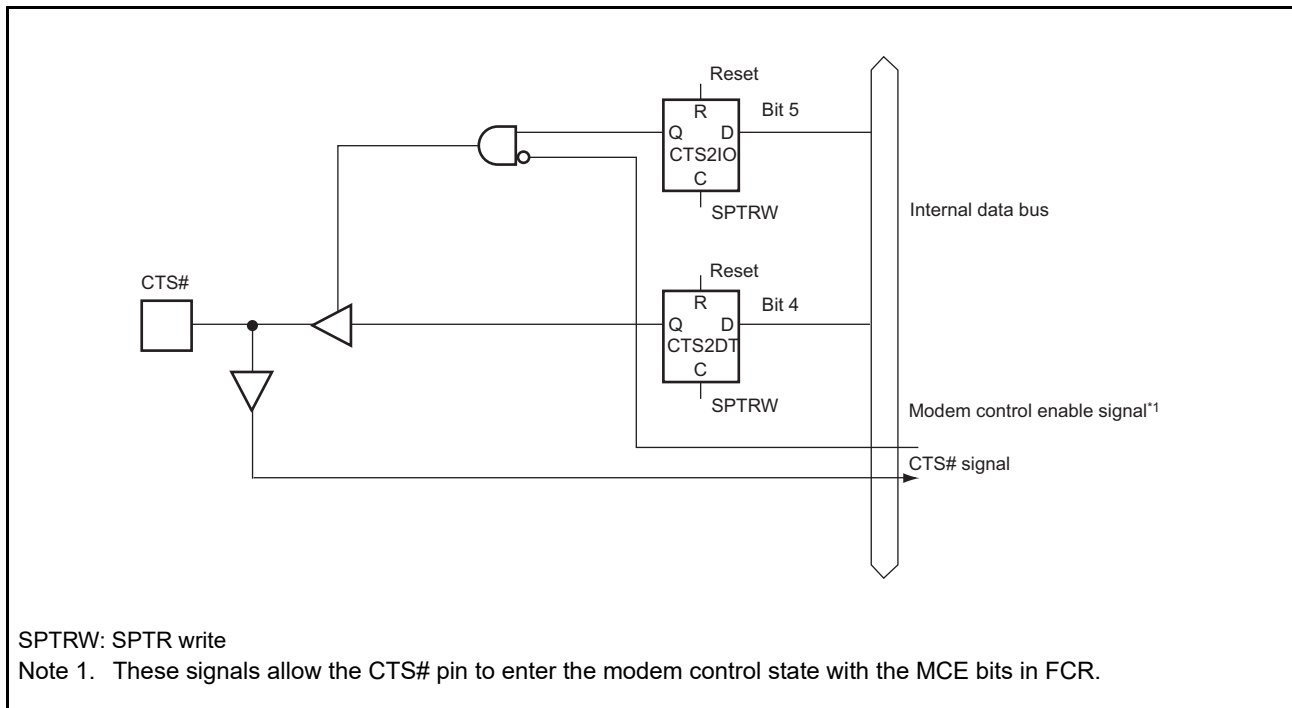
Reset
R
Q D
CTS2IO
C
SPTRW
Bit 5

Internal data bus

CTS#

Reset
R
Q D
CTS2DT
C
SPTRW
Bit 4

Modem control enable signal$^{*1}$

CTS# signal

SPTRW: SPTR write
Note 1. These signals allow the CTS# pin to enter the modem control state with the MCE bits in FCR.